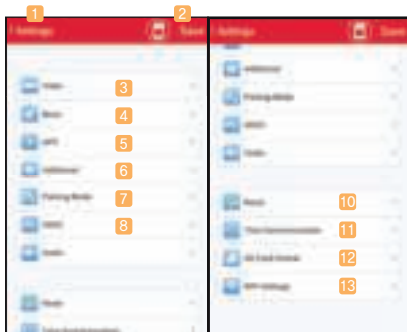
1 Settings 2 Save

Video 3
Music 4
APP 5
Indicator 6
Parking Mode 7
WIFI 8
Guide

Reset
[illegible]

Settings Save

Indicator
Parking Mode
WIFI
Guide

Reset 10
Time Synchronization 11
SD Card Format 12
APP Settings 13